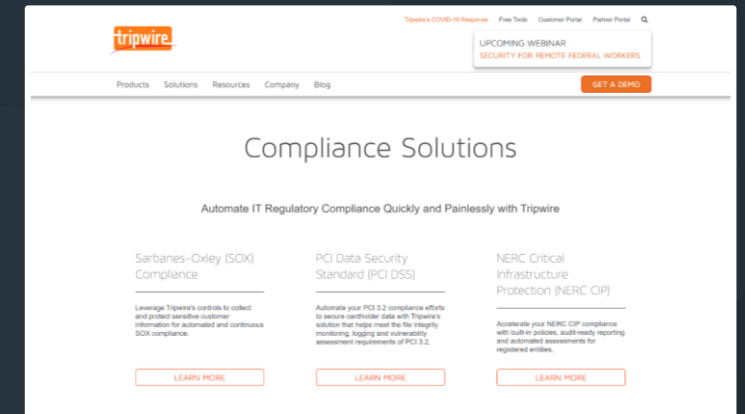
tripwire

Tripwire's COVID-19 Response Free Tools Customer Portal Partner Portal

UPCOMING WEBINAR
SECURITY FOR REMOTE FEDERAL WORKERS

Products Solutions Resources Company Blog

GET A DEMO

Compliance Solutions

Automate IT Regulatory Compliance Quickly and Painlessly with Tripwire

Sarbanes-Oxley (SOX) Compliance

Leverage Tripwire's controls to collect and protect sensitive customer information for automated and continuous SOX compliance.

LEARN MORE

PCI Data Security Standard (PCI DSS)

Automate your PCI 3.2 compliance efforts to secure cardholder data with Tripwire's solution that helps meet the file integrity monitoring, logging and vulnerability assessment requirements of PCI 3.2.

LEARN MORE

NERC Critical Infrastructure Protection (NERC CIP)

Accelerate your NERC CIP compliance with built-in policies, audit-ready reporting and automated assessments for registered entities.

LEARN MORE